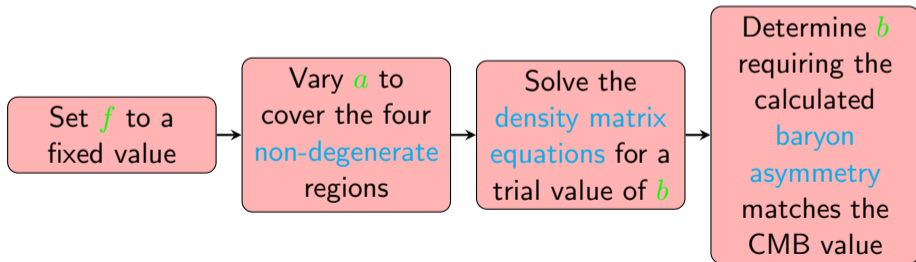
Set $f$ to a fixed value

Vary $a$ to cover the four non-degenerate regions

Solve the density matrix equations for a trial value of $b$

Determine $b$ requiring the calculated baryon asymmetry matches the CMB value